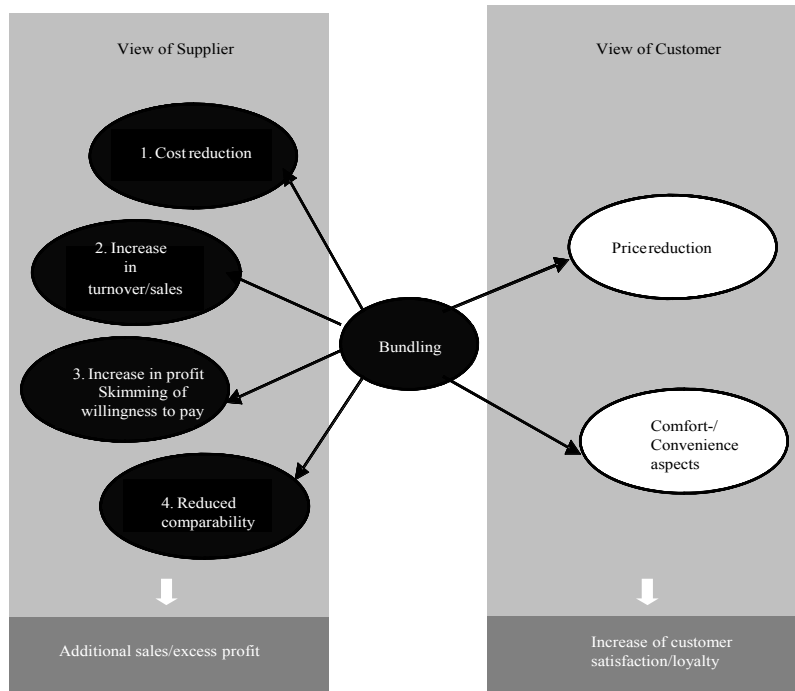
View of Supplier

1. Cost reduction

2. Increase in turnover/sales

3. Increase in profit Skimming of willingness to pay

4. Reduced comparability

Bundling

View of Customer

Price reduction

Comfort-/ Convenience aspects

Additional sales/excess profit

Increase of customer satisfaction/loyalty